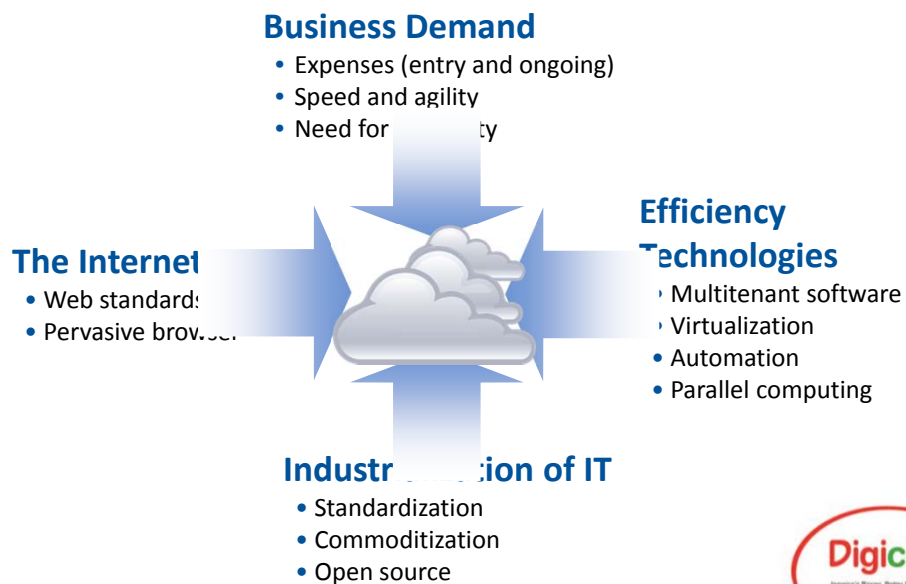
Business Demand
• Expenses (entry and ongoing)
• Speed and agility
• Need for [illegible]ty

The Internet
• Web standards
• Pervasive brow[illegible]

Efficiency Technologies
• Multitenant software
• Virtualization
• Automation
• Parallel computing

Indust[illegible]tion of IT
• Standardization
• Commoditization
• Open source

Digic